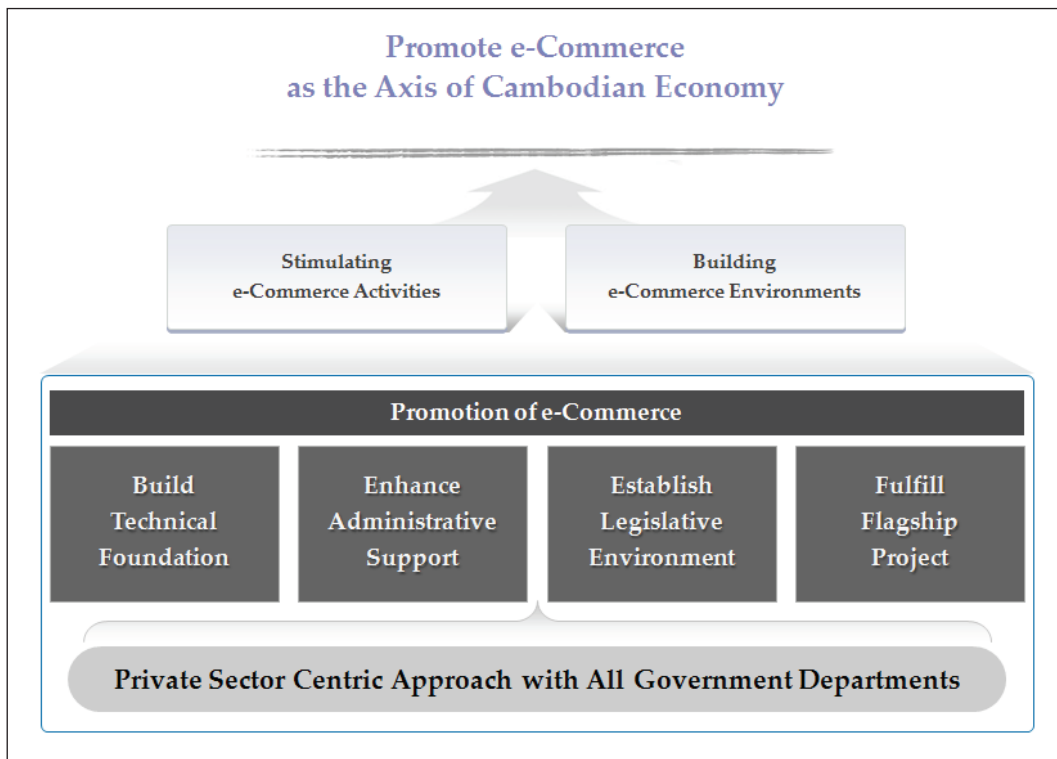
Promote e-Commerce
as the Axis of Cambodian Economy

Stimulating
e-Commerce Activities

Building
e-Commerce Environments

Promotion of e-Commerce

Build
Technical
Foundation

Enhance
Administrative
Support

Establish
Legislative
Environment

Fulfill
Flagship
Project

Private Sector Centric Approach with All Government Departments